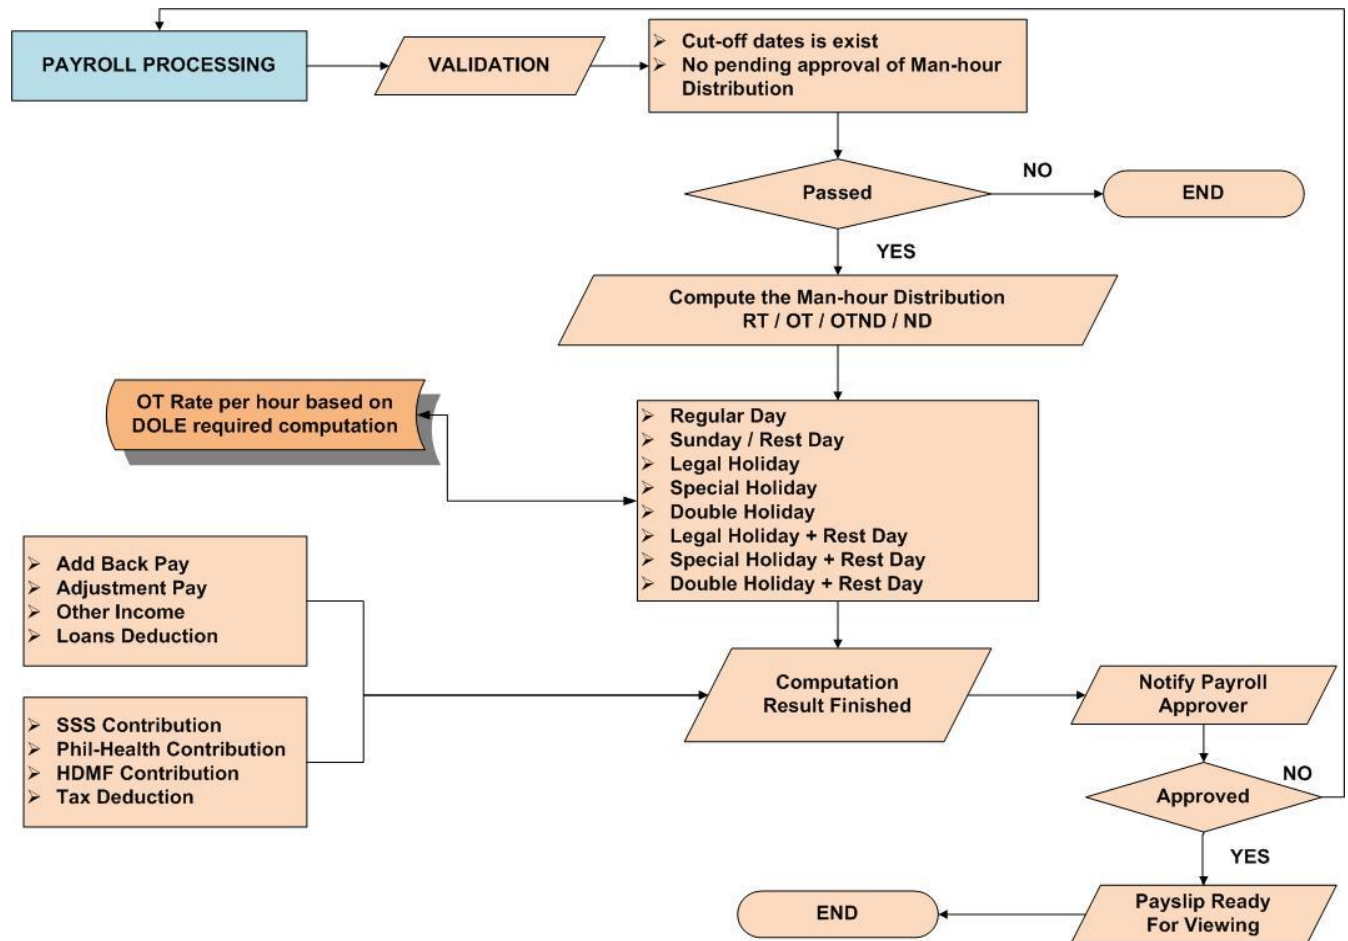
PAYROLL PROCESSING

VALIDATION

➢ Cut-off dates is exist
➢ No pending approval of Man-hour Distribution

Passed

NO

END

YES

Compute the Man-hour Distribution
RT / OT / OTND / ND

OT Rate per hour based on DOLE required computation

➢ Regular Day
➢ Sunday / Rest Day
➢ Legal Holiday
➢ Special Holiday
➢ Double Holiday
➢ Legal Holiday + Rest Day
➢ Special Holiday + Rest Day
➢ Double Holiday + Rest Day

➢ Add Back Pay
➢ Adjustment Pay
➢ Other Income
➢ Loans Deduction

➢ SSS Contribution
➢ Phil-Health Contribution
➢ HDMF Contribution
➢ Tax Deduction

Computation Result Finished

Notify Payroll Approver

Approved

NO

YES

Payslip Ready For Viewing

END